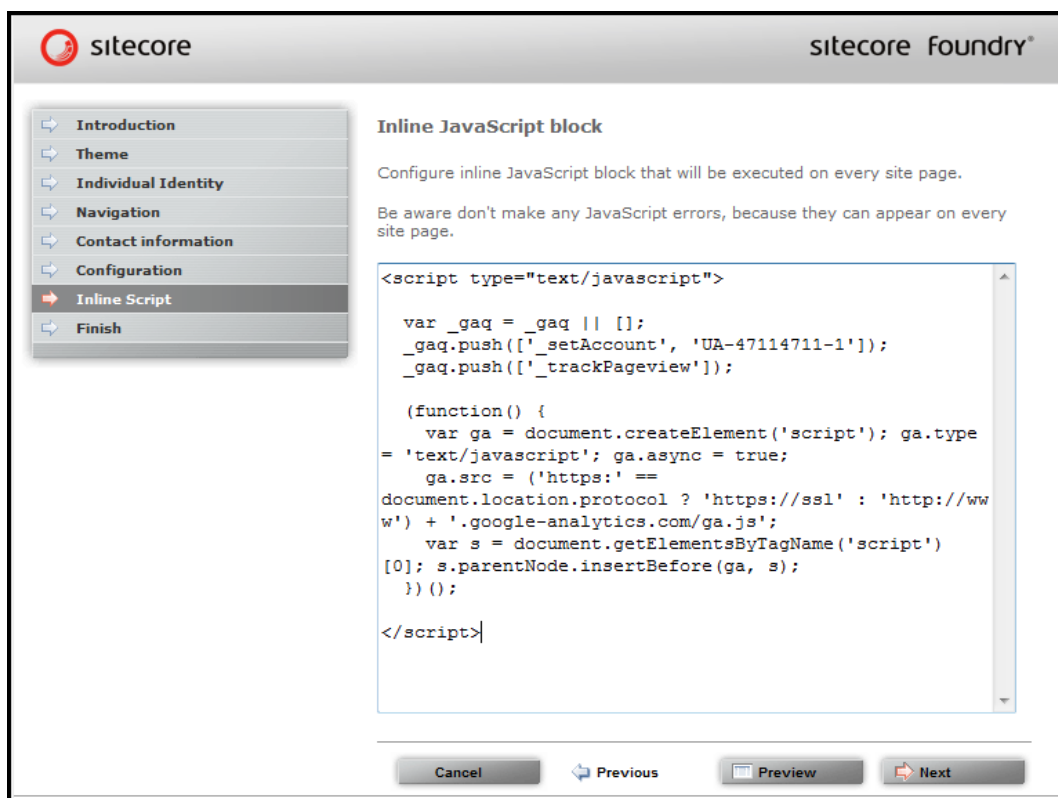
sitecore

sitecore foundry®

Introduction
Theme
Individual Identity
Navigation
Contact information
Configuration
Inline Script
Finish

Inline JavaScript block

Configure inline JavaScript block that will be executed on every site page.

Be aware don't make any JavaScript errors, because they can appear on every site page.

<script type="text/javascript">

  var _gaq = _gaq || [];
  _gaq.push(['_setAccount', 'UA-47114711-1']);
  _gaq.push(['_trackPageview']);

  (function() {
    var ga = document.createElement('script'); ga.type = 'text/javascript'; ga.async = true;
    ga.src = ('https:' == document.location.protocol ? 'https://ssl' : 'http://www') + '.google-analytics.com/ga.js';
    var s = document.getElementsByTagName('script')[0]; s.parentNode.insertBefore(ga, s);
  })();

</script>

Cancel
Previous
Preview
Next